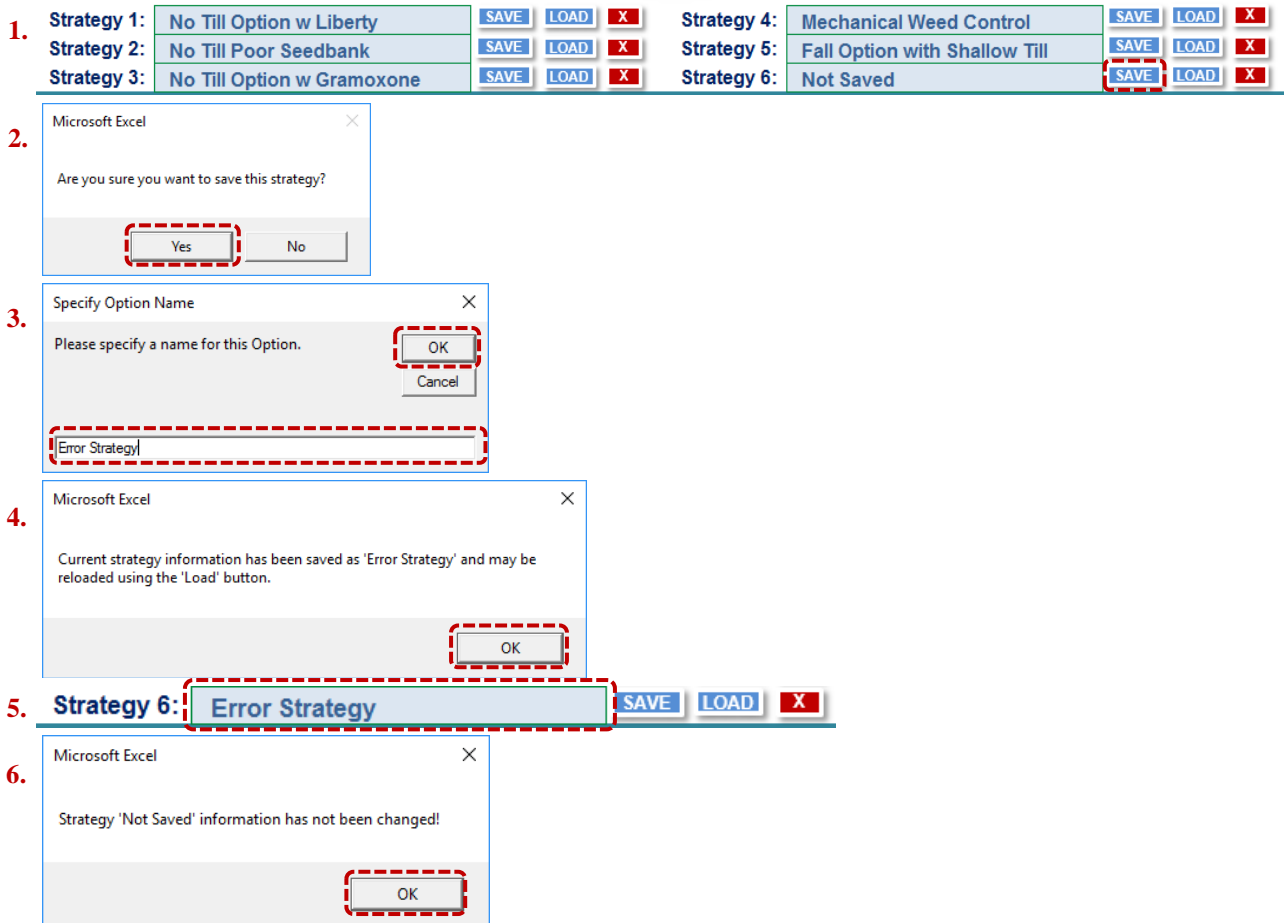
1.

| | | | | | | | | | |
|---|---|---|---|---|---|---|---|---|---|
| Strategy 1: | No Till Option w Liberty | SAVE | LOAD | X | Strategy 4: | Mechanical Weed Control | SAVE | LOAD | X |
| Strategy 2: | No Till Poor Seedbank | SAVE | LOAD | X | Strategy 5: | Fall Option with Shallow Till | SAVE | LOAD | X |
| Strategy 3: | No Till Option w Gramoxone | SAVE | LOAD | X | Strategy 6: | Not Saved | SAVE | LOAD | X |

2.

Microsoft Excel

Are you sure you want to save this strategy?

Yes No

3.

Specify Option Name

Please specify a name for this Option.

OK

Cancel

Error Strategy

4.

Microsoft Excel

Current strategy information has been saved as 'Error Strategy' and may be reloaded using the 'Load' button.

OK

5.

Strategy 6: Error Strategy SAVE LOAD X

6.

Microsoft Excel

Strategy 'Not Saved' information has not been changed!

OK